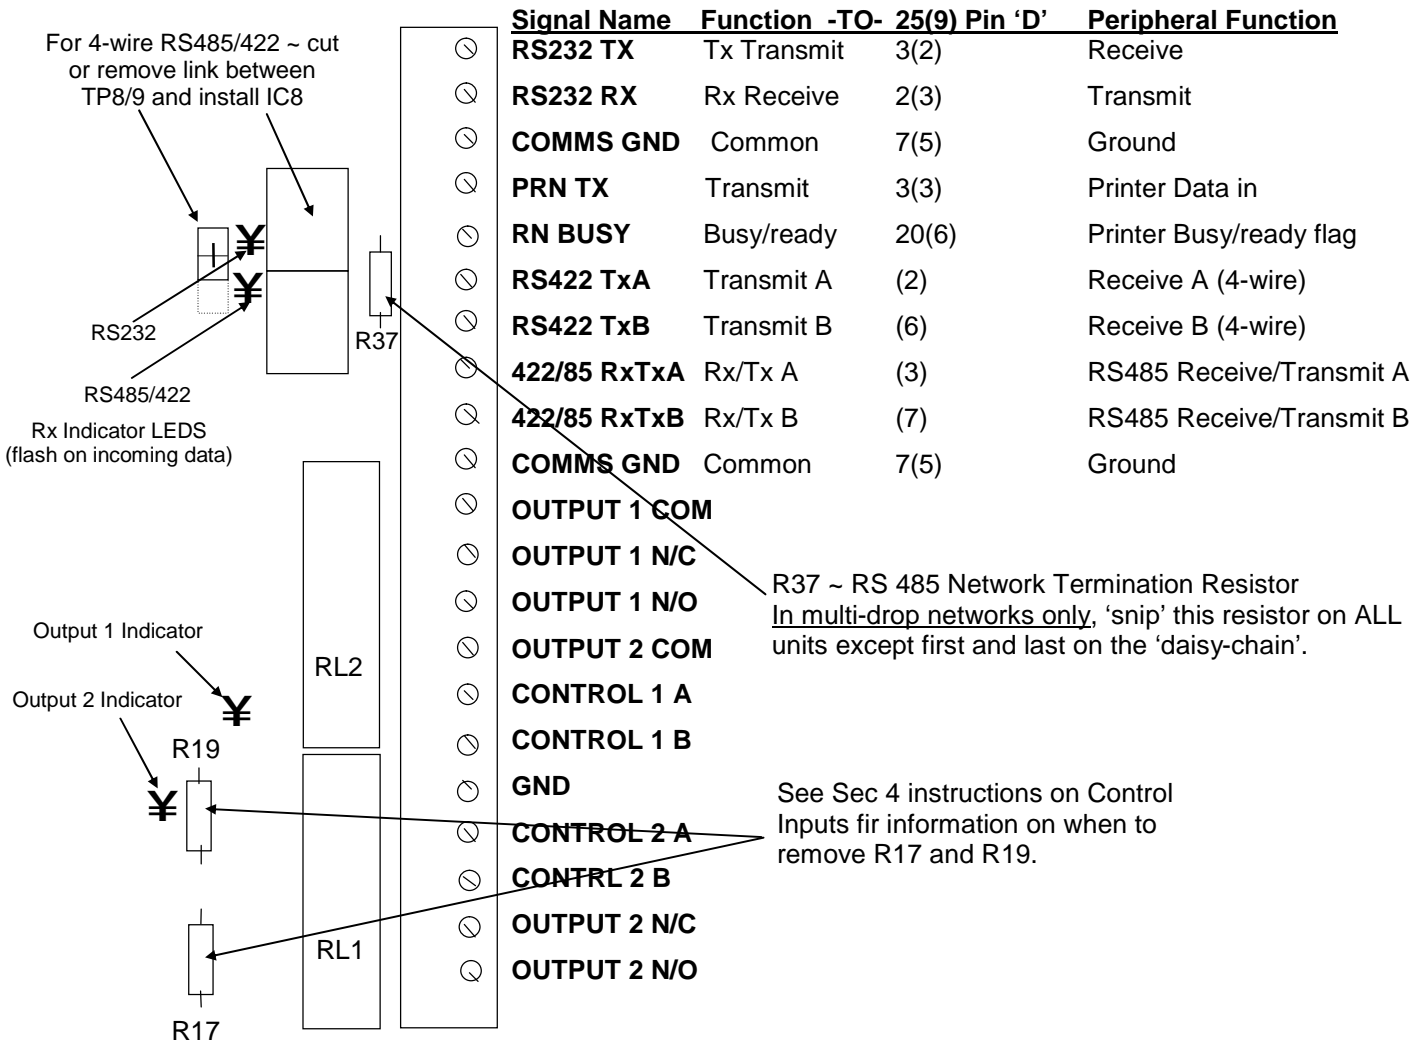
For 4-wire RS485/422 ~ cut or remove link between TP8/9 and install IC8

RS232

RS485/422

Rx Indicator LEDS (flash on incoming data)

R37

| Signal Name | Function -TO- | 25(9) Pin 'D' | Peripheral Function |
|---|---|---|---|
| RS232 TX | Tx Transmit | 3(2) | Receive |
| RS232 RX | Rx Receive | 2(3) | Transmit |
| COMMS GND | Common | 7(5) | Ground |
| PRN TX | Transmit | 3(3) | Printer Data in |
| RN BUSY | Busy/ready | 20(6) | Printer Busy/ready flag |
| RS422 TxA | Transmit A | (2) | Receive A (4-wire) |
| RS422 TxB | Transmit B | (6) | Receive B (4-wire) |
| 422/85 RxTxA | Rx/Tx A | (3) | RS485 Receive/Transmit A |
| 422/85 RxTxB | Rx/Tx B | (7) | RS485 Receive/Transmit B |
| COMMS GND | Common | 7(5) | Ground |
| OUTPUT 1 COM | | | |
| OUTPUT 1 N/C | | | |
| OUTPUT 1 N/O | | | |
| OUTPUT 2 COM | | | |
| CONTROL 1 A | | | |
| CONTROL 1 B | | | |
| GND | | | |
| CONTROL 2 A | | | |
| CONTRL 2 B | | | |
| OUTPUT 2 N/C | | | |
| OUTPUT 2 N/O | | | |

R37 ~ RS 485 Network Termination Resistor
In multi-drop networks only, 'snip' this resistor on ALL units except first and last on the 'daisy-chain'.

Output 1 Indicator

Output 2 Indicator

RL2

R19

See Sec 4 instructions on Control Inputs fir information on when to remove R17 and R19.

RL1

R17